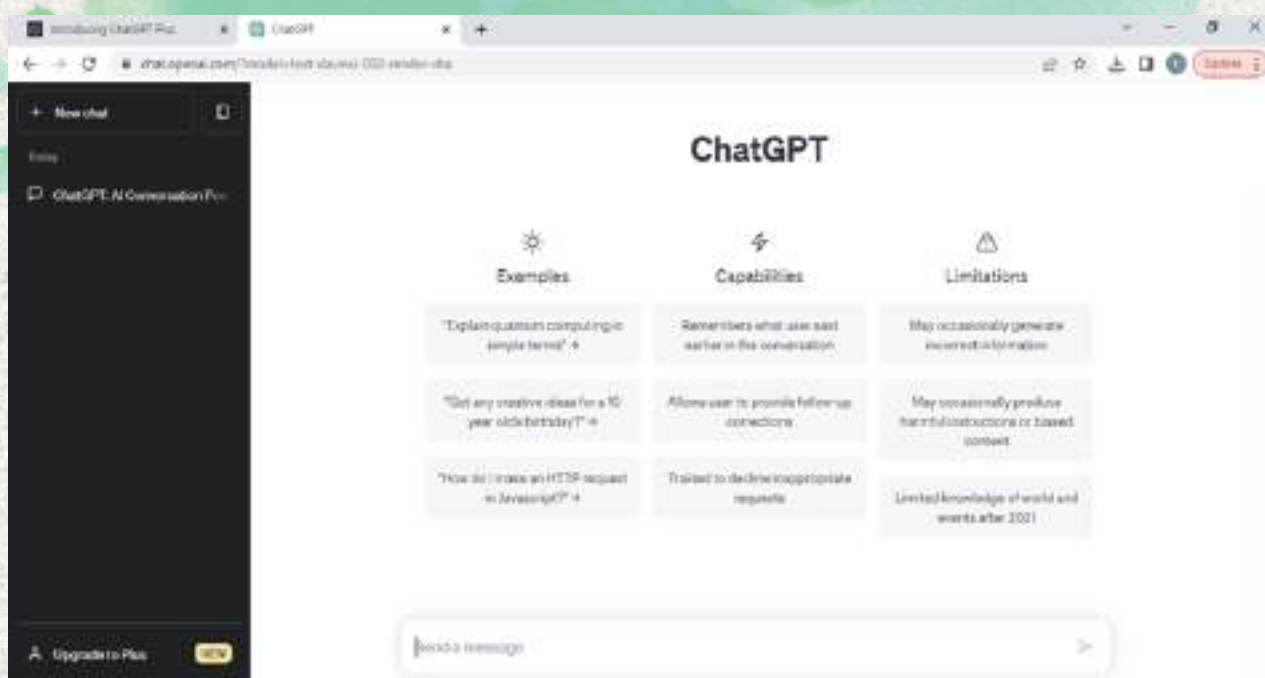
Introducing ChatGPT Plus
ChatGPT
chat.openai.com/?model=text-davinci-002-render-sha
Update

+ New chat
Today
ChatGPT: AI Conversation Pro

Upgrade to Plus NEW

ChatGPT

Examples
"Explain quantum computing in simple terms" →
"Got any creative ideas for a 10 year old's birthday?" →
"How do I make an HTTP request in Javascript?" →

Capabilities
Remembers what user said earlier in the conversation
Allows user to provide follow-up corrections
Trained to decline inappropriate requests

Limitations
May occasionally generate incorrect information
May occasionally produce harmful instructions or biased content
Limited knowledge of world and events after 2021

Send a message